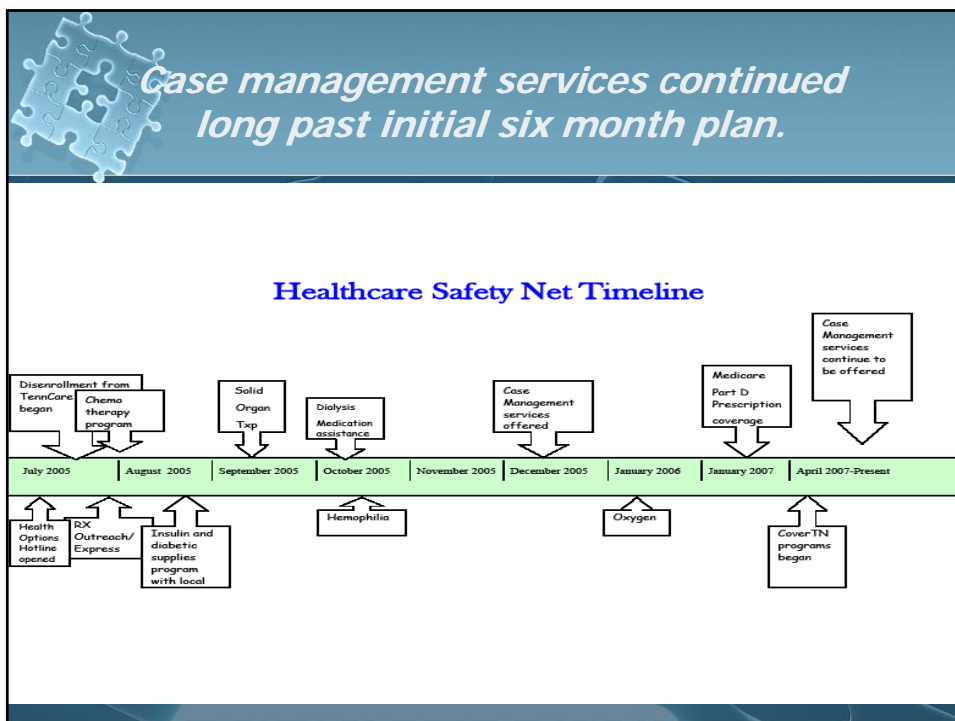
Case management services continued long past initial six month plan.

Healthcare Safety Net Timeline

Disenrollment from TennCare began

Chemo therapy program

Solid Organ Txp

Dialysis

Medication assistance

Case Management services offered

Medicare Part D Prescription coverage

Case Management services continue to be offered

| July 2005 | August 2005 | September 2005 | October 2005 | November 2005 | December 2005 | January 2006 | January 2007 | April 2007-Present |
|---|---|---|---|---|---|---|---|---|

Health Options Hotline opened

RX Outreach/ Express

Insulin and diabetic supplies program with local

Hemophilia

Oxygen

CoverTN programs began